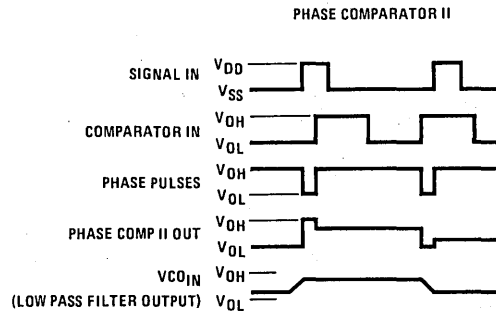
PHASE COMPARATOR II

SIGNAL IN $V_{DD}$ $V_{SS}$

COMPARATOR IN $V_{OH}$ $V_{OL}$

PHASE PULSES $V_{OH}$ $V_{OL}$

PHASE COMP II OUT $V_{OH}$ $V_{OL}$

$VCO_{IN}$ (LOW PASS FILTER OUTPUT) $V_{OH}$ $V_{OL}$